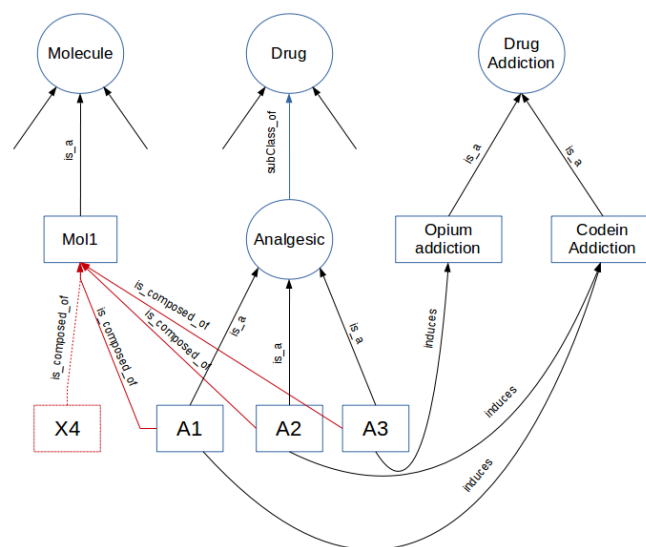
Molecule

Drug

Drug Addiction

is_a

subClass_of

is_a

is_a

Mol1

Analgesic

Opium addiction

Codein Addiction

is_composed_of

is_composed_of

is_composed_of

is_composed_of

is_a

is_a

is_a

induces

induces

induces

X4

A1

A2

A3